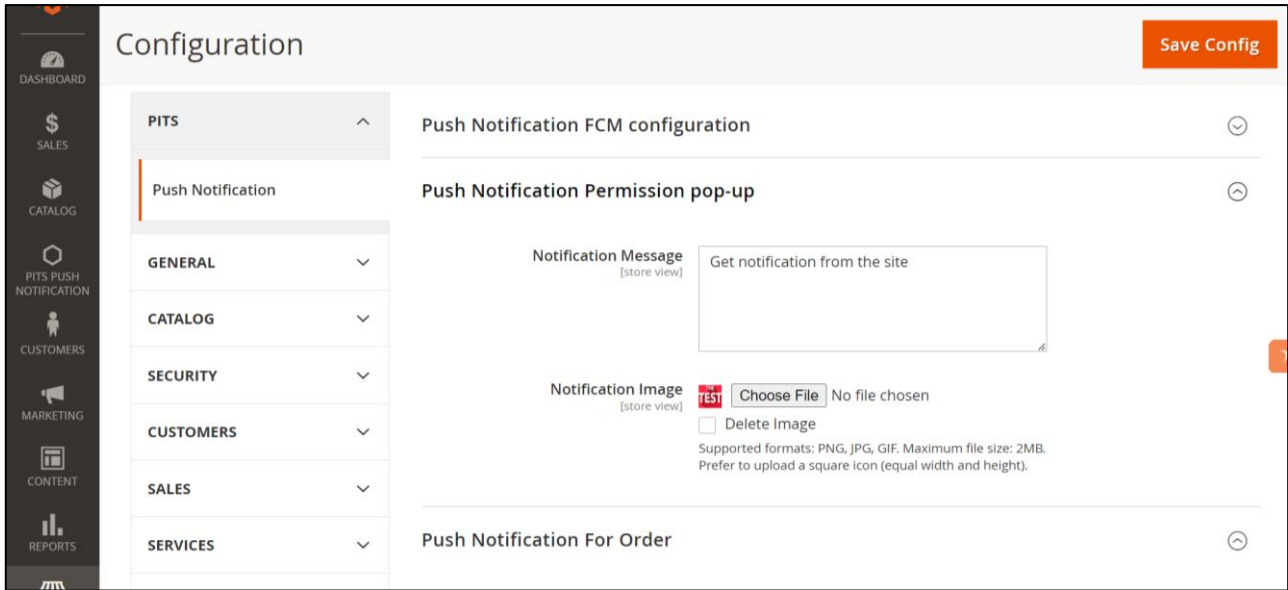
DASHBOARD
SALES
CATALOG
PITS PUSH NOTIFICATION
CUSTOMERS
MARKETING
CONTENT
REPORTS

Configuration

Save Config

PITS
Push Notification
GENERAL
CATALOG
SECURITY
CUSTOMERS
SALES
SERVICES

Push Notification FCM configuration

Push Notification Permission pop-up

Notification Message [store view]
Get notification from the site

Notification Image [store view]
TEST
Choose File No file chosen
Delete Image
Supported formats: PNG, JPG, GIF. Maximum file size: 2MB.
Prefer to upload a square icon (equal width and height).

Push Notification For Order